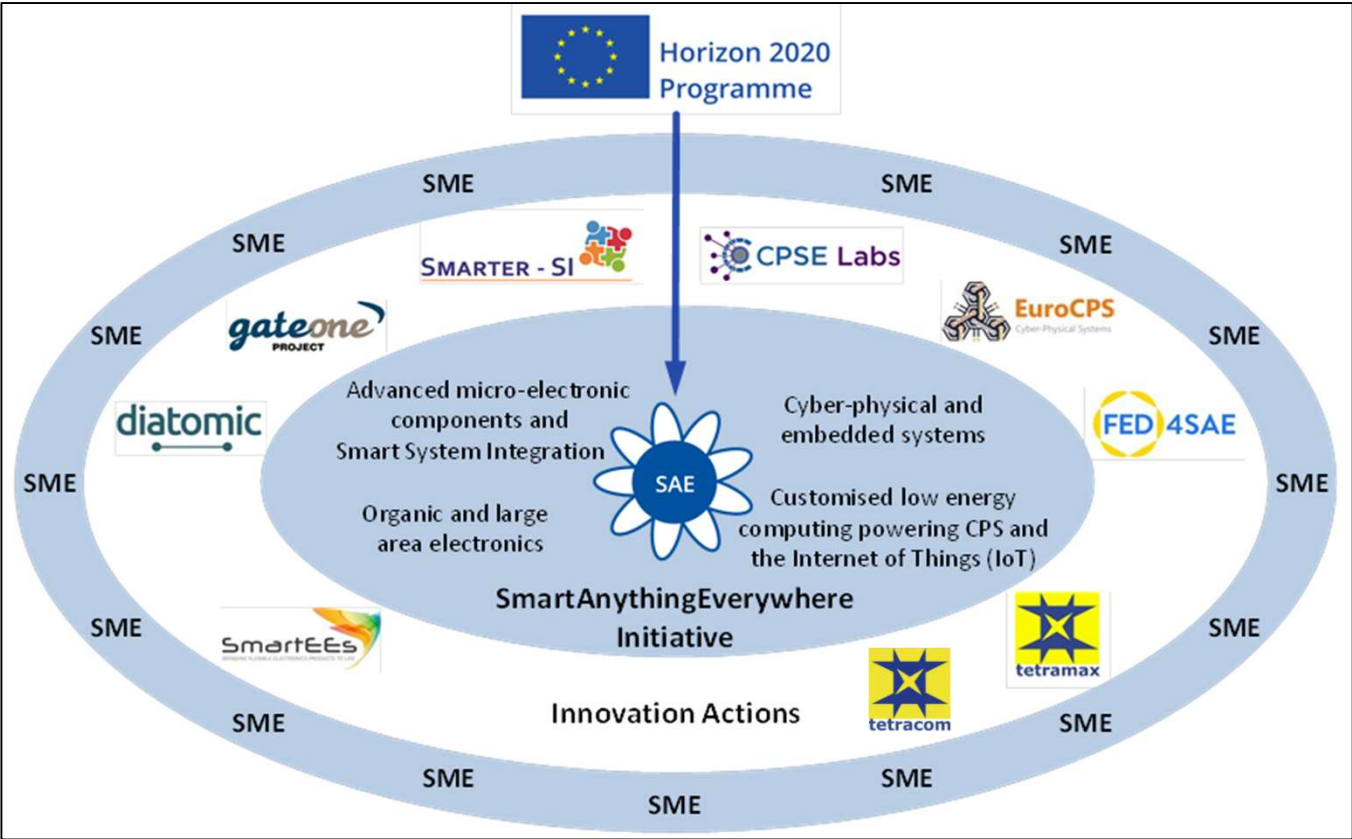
Horizon 2020 Programme

SME

SME

SME

SME

SME

SME

SMARTER - SI

CPSE Labs

EuroCPS
Cyber-Physical Systems

gateone
PROJECT

diatomic

FED 4SAE

Advanced micro-electronic components and Smart System Integration

Cyber-physical and embedded systems

SAE

Organic and large area electronics

Customised low energy computing powering CPS and the Internet of Things (IoT)

SME

SME

SME

SME

SmartAnythingEverywhere Initiative

SmartEEs
BRINGING FLEXIBLE ELECTRONICS PRODUCTS TO LIFE

tetramax

tetracom

Innovation Actions

SME

SME

SME

SME

SME